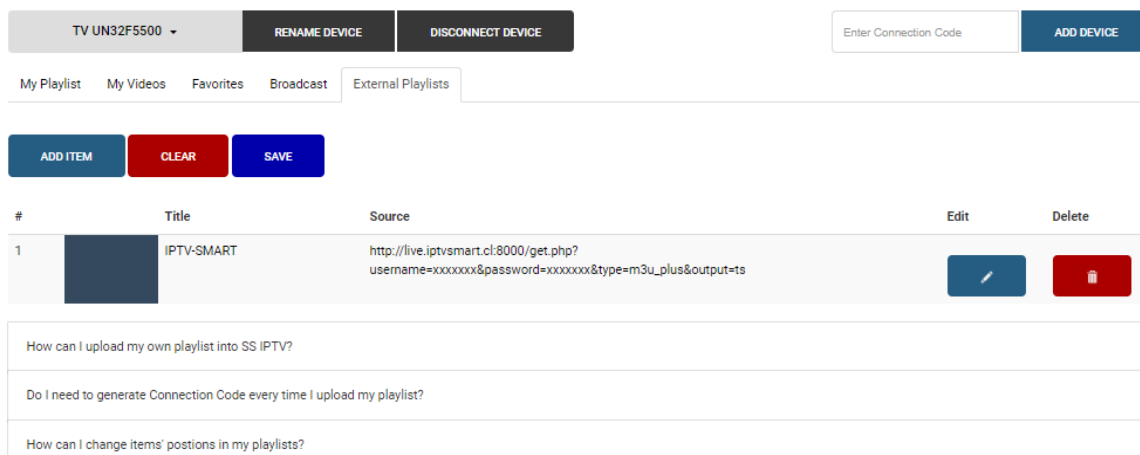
TV UN32F5500 ▾ RENAME DEVICE DISCONNECT DEVICE Enter Connection Code ADD DEVICE

My Playlist My Videos Favorites Broadcast External Playlists

ADD ITEM CLEAR SAVE

| # | | Title | Source | Edit | Delete |
|---|---|---|---|---|---|
| 1 | | IPTV-SMART | http://live.iptvsmart.cl:8000/get.php?username=xxxxxxx&password=xxxxxxx&type=m3u_plus&output=ts | | |

How can I upload my own playlist into SS IPTV?

Do I need to generate Connection Code every time I upload my playlist?

How can I change items' postions in my playlists?